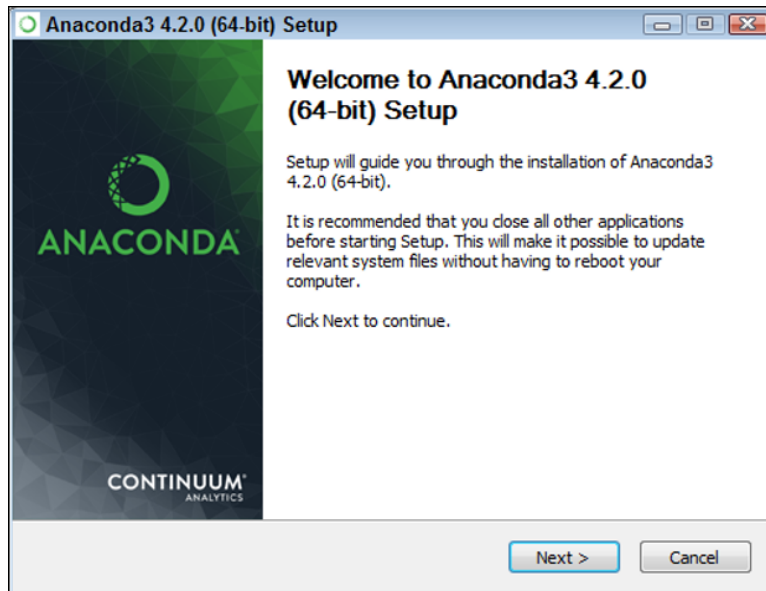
Anaconda3 4.2.0 (64-bit) Setup

ANACONDA

CONTINUUM
ANALYTICS

Welcome to Anaconda3 4.2.0 (64-bit) Setup

Setup will guide you through the installation of Anaconda3 4.2.0 (64-bit).

It is recommended that you close all other applications before starting Setup. This will make it possible to update relevant system files without having to reboot your computer.

Click Next to continue.

Next >
Cancel